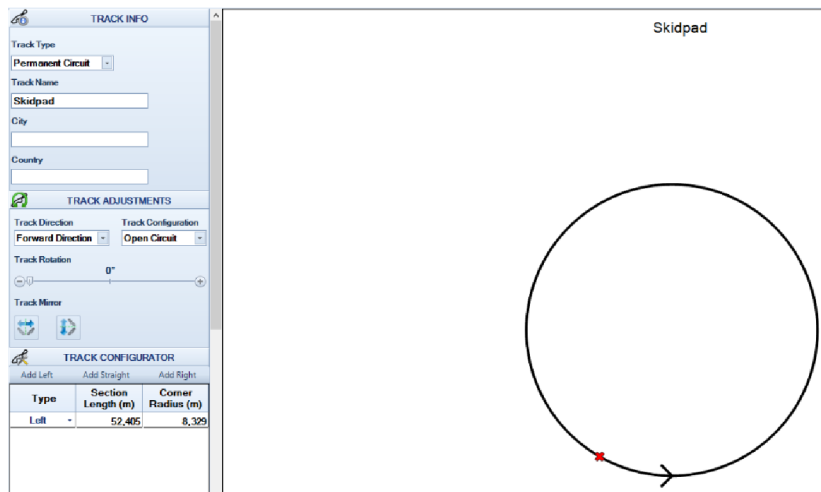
TRACK INFO

Track Type

Permanent Circuit

Track Name

Skidpad

City

Country

TRACK ADJUSTMENTS

Track Direction

Forward Direction

Track Configuration

Open Circuit

Track Rotation

0°

Track Mirror

TRACK CONFIGURATOR

Add Left Add Straight Add Right

| Type | Section Length (m) | Corner Radius (m) |
|---|---|---|
| Left | 52,405 | 8,329 |

Skidpad